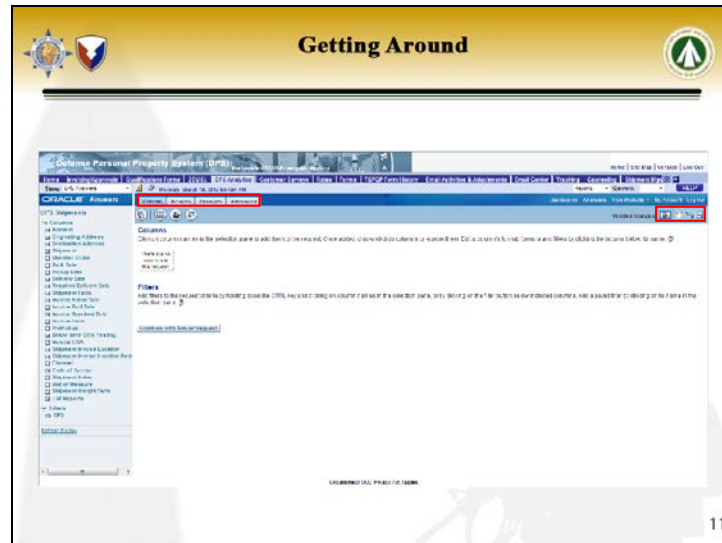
Getting Around

Defense Personal Property System (DPS)

Home | Site Map | Version | Log Out

ORACLE Answers

Criteria | Results | Prompts | Advanced

DPS Shipments

Columns

Filters

Continue with Sorting Request

Refresh Display

Unclassified OCC Privacy Act Notice

11